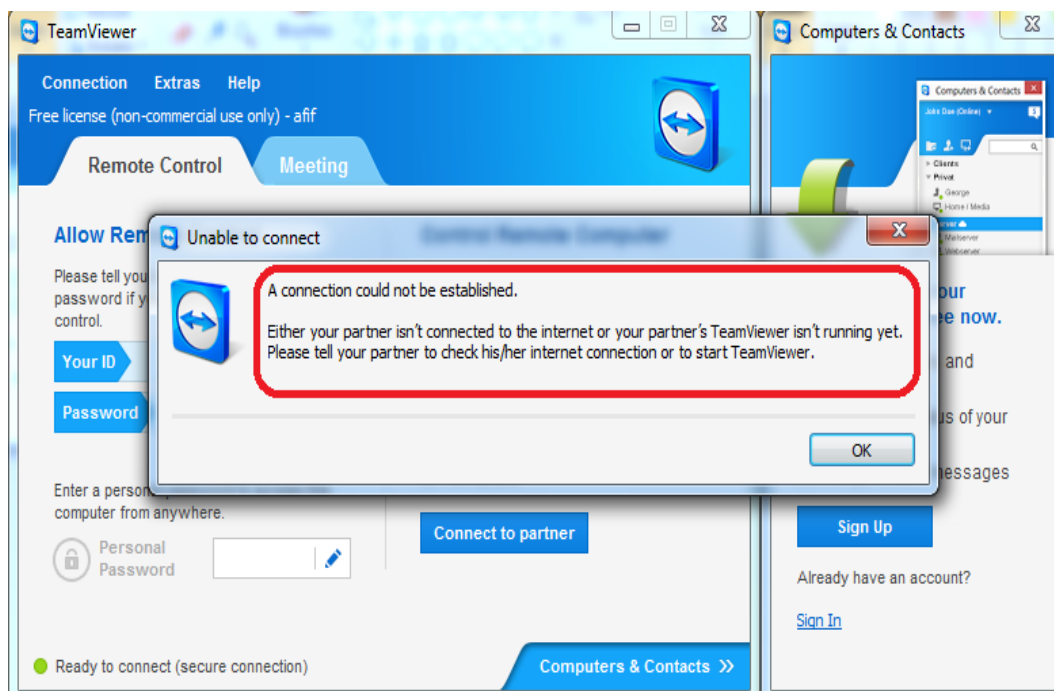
TeamViewer

Connection Extras Help

Free license (non-commercial use only) - afif

Remote Control

Meeting

Allow Rem

Please tell you password if y control.

Your ID

Password

Enter a person computer from anywhere.

Personal Password

Connect to partner

Ready to connect (secure connection)

Computers & Contacts »

Computers & Contacts

Computers & Contacts

John Doe (Online)

Clients

Privat

George

Home / Media

Mailserver

Webserver

our ee now.

and

us of your

essages

Sign Up

Already have an account?

Sign In

Unable to connect

Control Remote Computer

A connection could not be established.

Either your partner isn't connected to the internet or your partner's TeamViewer isn't running yet. Please tell your partner to check his/her internet connection or to start TeamViewer.

OK